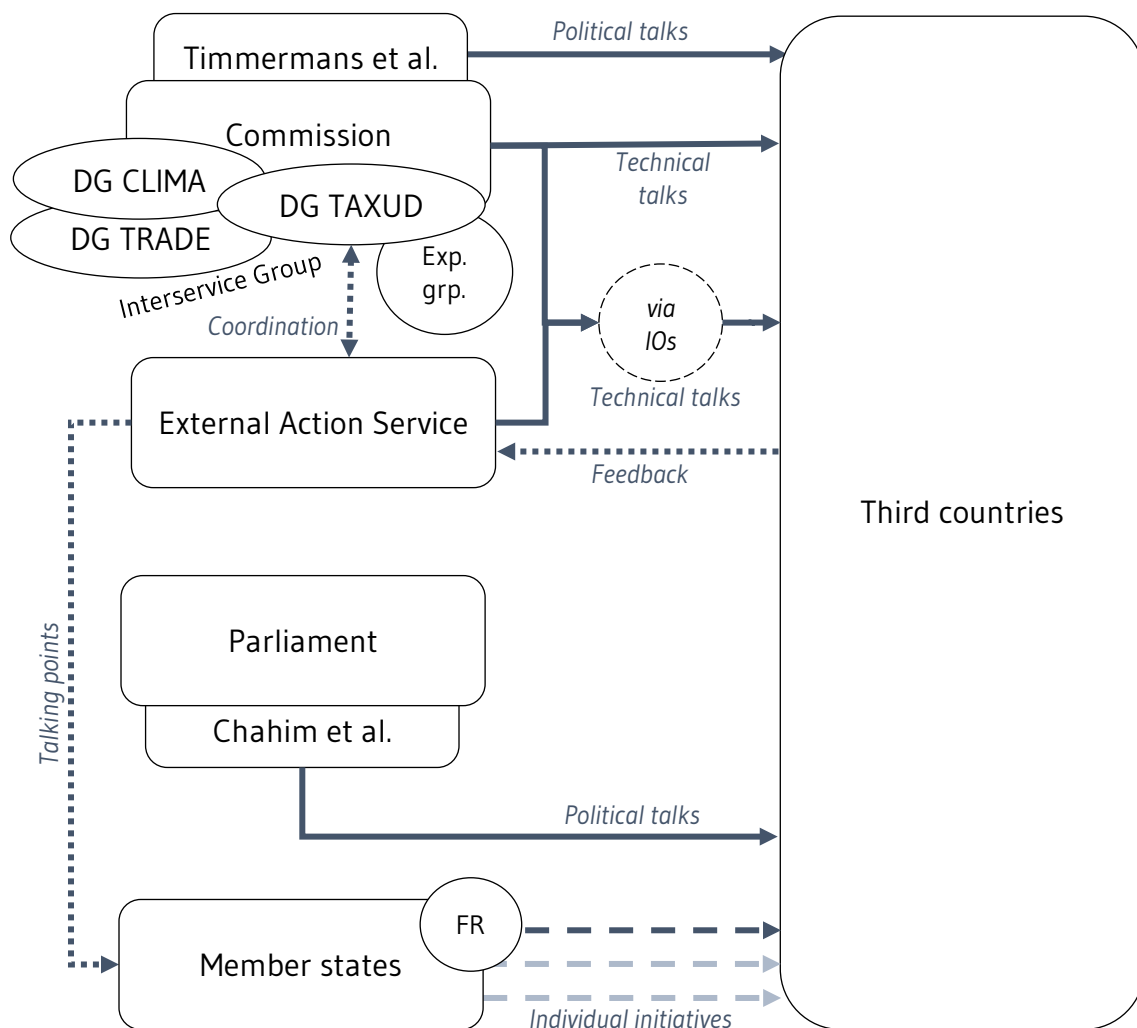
Timmermans et al.

Political talks

Commission

Technical talks

DG CLIMA

DG TAXUD

DG TRADE

Exp. grp.

Interservice Group

Coordination

via IOs

Technical talks

External Action Service

Feedback

Third countries

Talking points

Parliament

Chahim et al.

Political talks

FR

Member states

Individual initiatives